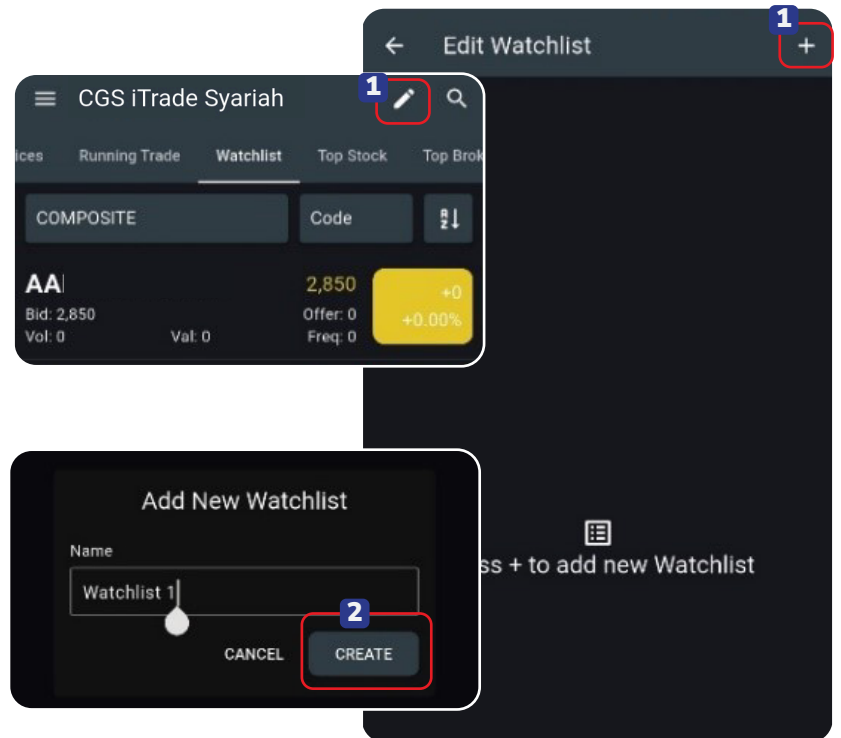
1

Edit Watchlist

+

CGS iTrade Syariah

1

ices Running Trade Watchlist Top Stock Top Brok

COMPOSITE

Code

AZ

AA

2,850

+0

Bid: 2,850

Offer: 0

+0.00%

Vol: 0

Val: 0

Freq: 0

Add New Watchlist

Name

Watchlist 1

2

CANCEL

CREATE

ss + to add new Watchlist